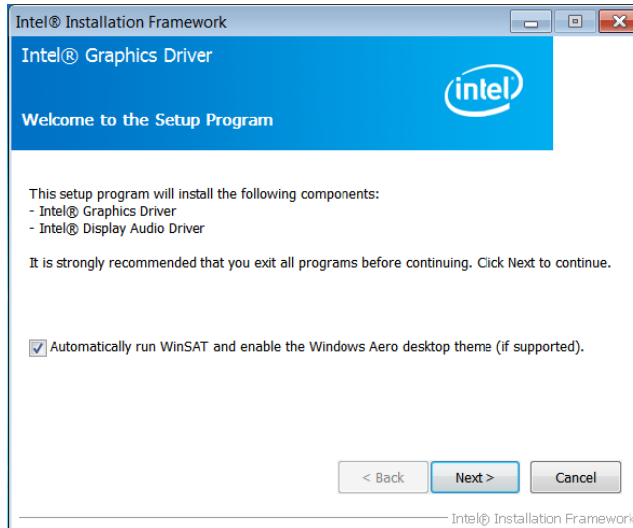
Intel® Installation Framework

Intel® Graphics Driver

intel

Welcome to the Setup Program

This setup program will install the following components:
- Intel® Graphics Driver
- Intel® Display Audio Driver

It is strongly recommended that you exit all programs before continuing. Click Next to continue.

Automatically run WinSAT and enable the Windows Aero desktop theme (if supported).

< Back

Next >

Cancel

Intel® Installation Framework